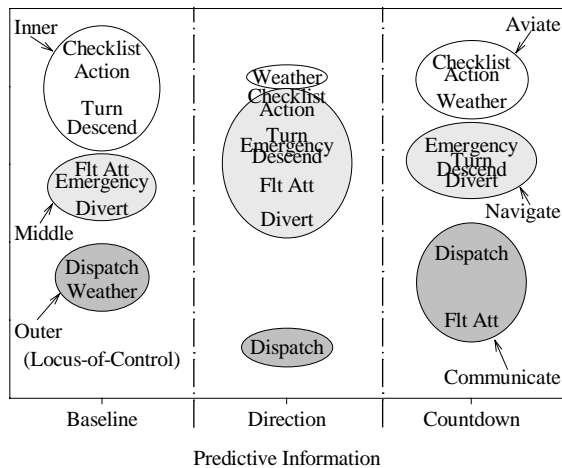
Inner
Checklist
Action
Turn
Descend

Flt Att
Emergency
Divert

Middle

Dispatch
Weather

Outer
(Locus-of-Control)

Weather
Checklist
Action
Turn
Emergency
Descend
Flt Att
Divert

Dispatch

Aviate
Checklist
Action
Weather

Emergency
Turn
Descend
Divert

Navigate

Dispatch

Flt Att

Communicate

Baseline
Direction
Countdown

Predictive Information